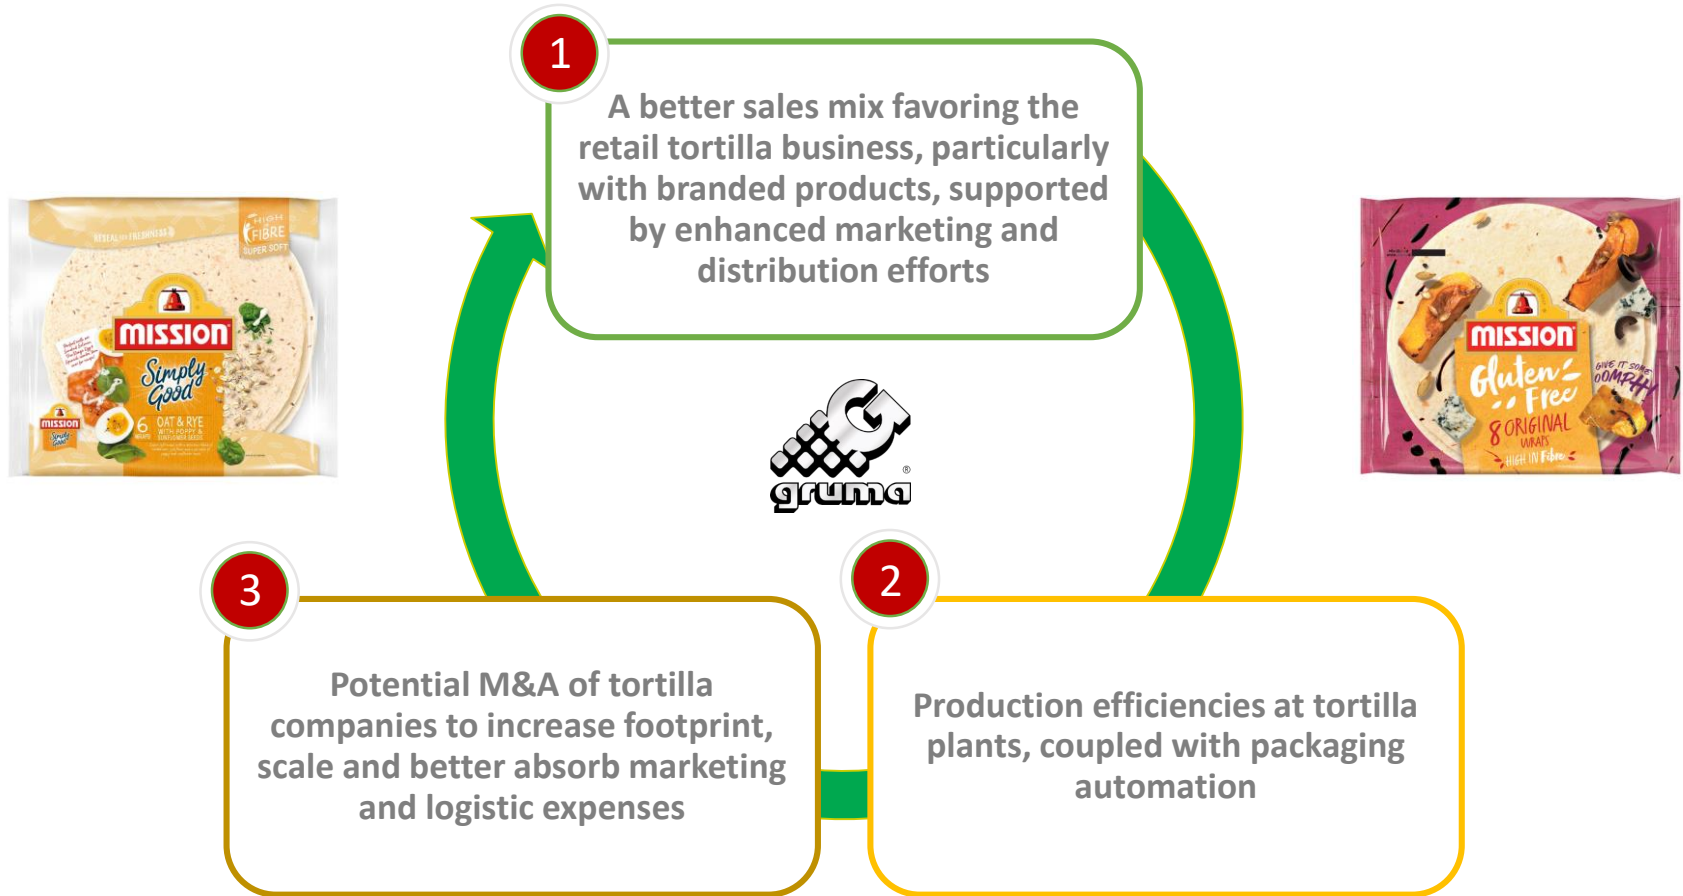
1

A better sales mix favoring the retail tortilla business, particularly with branded products, supported by enhanced marketing and distribution efforts

RESEAL FOR FRESHNESS

HIGH FIBRE SUPER SOFT

MISSION

Simply Good

6 WRAPS OAT & RYE WITH POPPY & SUNFLOWER SEEDS

MISSION

Gluten Free

GIVE IT SOME OOMPH!

8 ORIGINAL WRAPS

HIGH IN Fibre

gruma®

3

Potential M&A of tortilla companies to increase footprint, scale and better absorb marketing and logistic expenses

2

Production efficiencies at tortilla plants, coupled with packaging automation